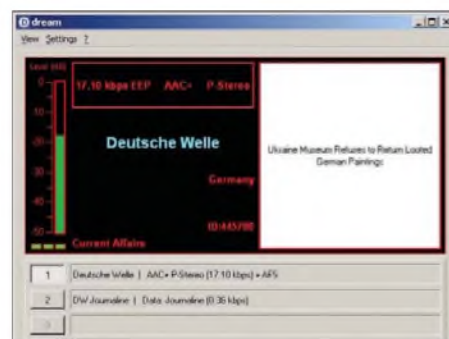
dream

View Settings ?

Level [dB]
0
-10
-20
-30
-40
-50

17.10 kbps EEP AAC+ P.Stereo

Deutsche Welle

Germany

ID:445780

Current Affairs

Ukraine Museum Refuses to Return Looted German Paintings

1 Deutsche Welle | AAC+ P-Stereo (17.10 kbps) + AFS

2 DW Journaline | Data: Journaline (0.36 kbps)

3